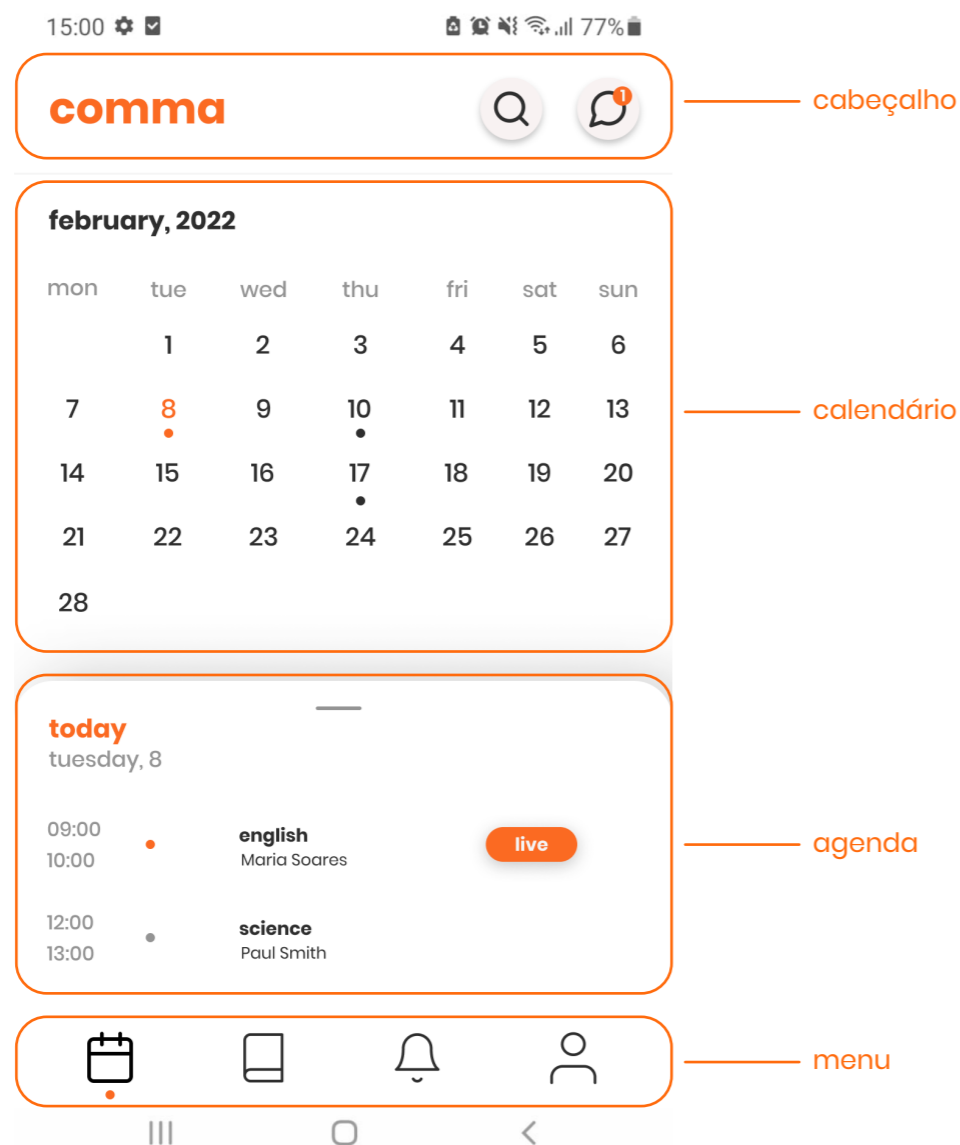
15:00 77%

comma

1

cabeçalho

february, 2022

| mon | tue | wed | thu | fri | sat | sun |
|---|---|---|---|---|---|---|
| | 1 | 2 | 3 | 4 | 5 | 6 |
| 7 | 8 | 9 | 10 | 11 | 12 | 13 |
| 14 | 15 | 16 | 17 | 18 | 19 | 20 |
| 21 | 22 | 23 | 24 | 25 | 26 | 27 |
| 28 | | | | | | |

calendário

today
tuesday, 8

09:00
10:00
english
Maria Soares
live

12:00
13:00
science
Paul Smith

agenda

menu